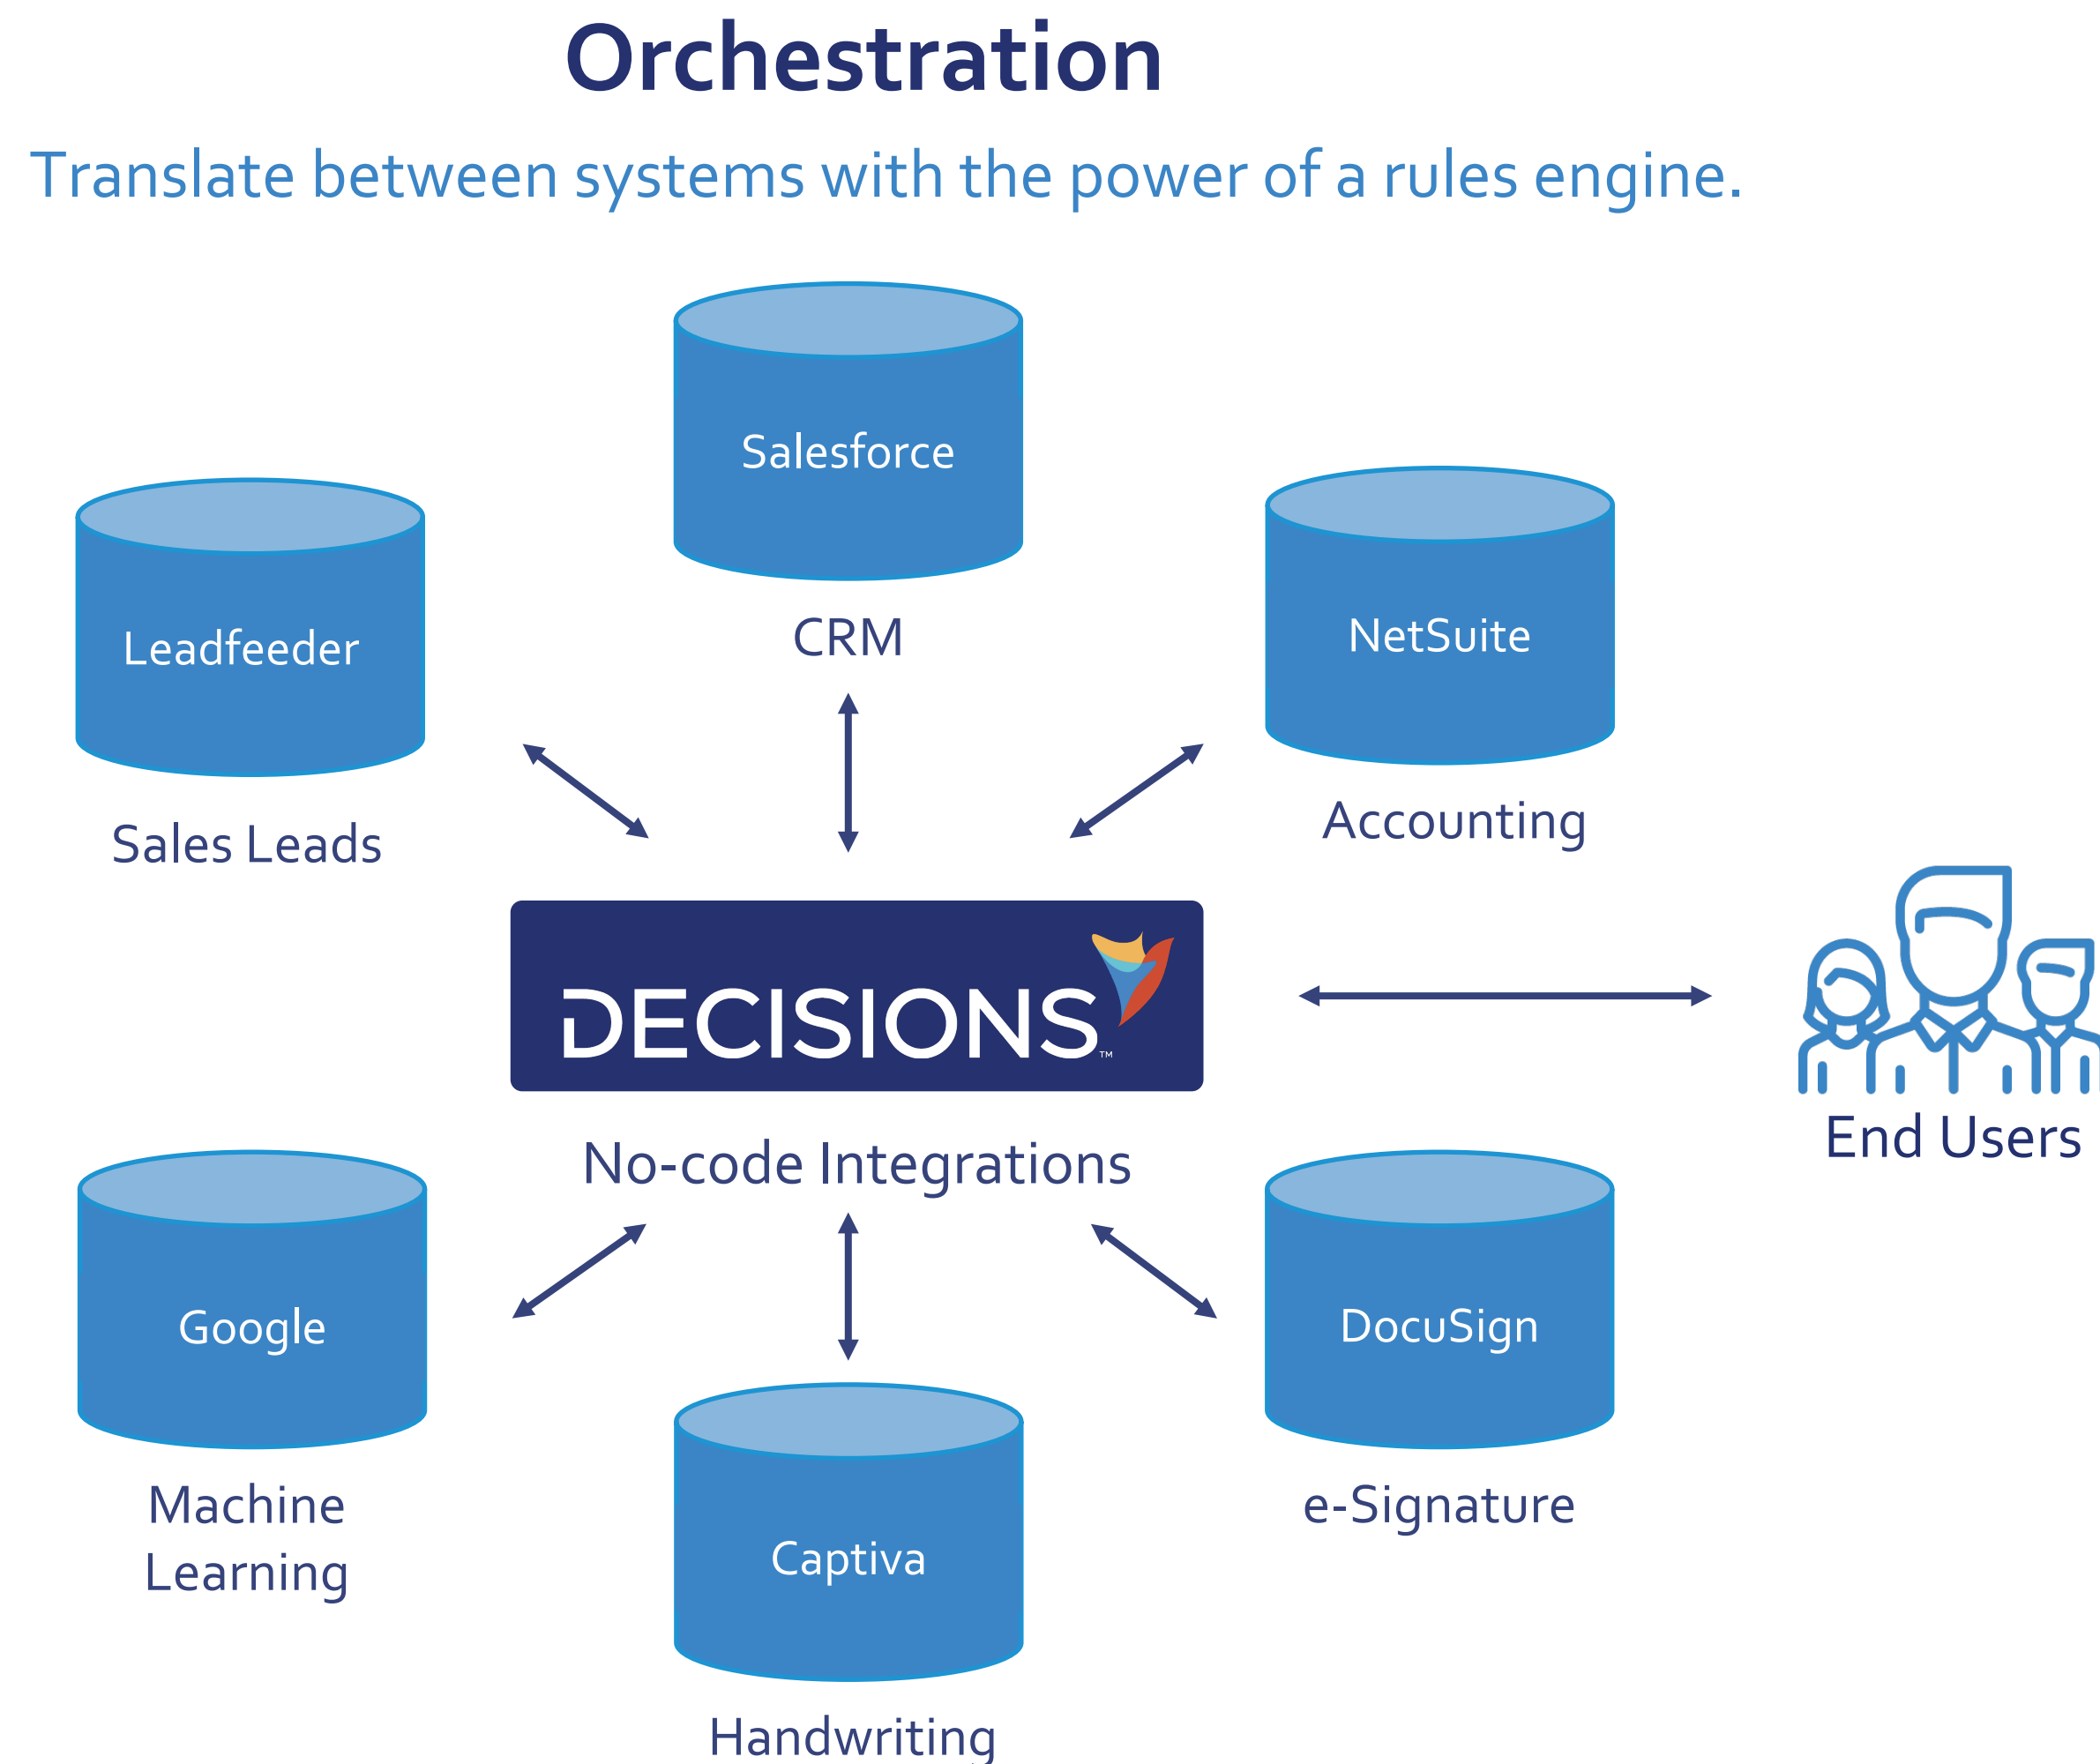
Orchestration

Translate between systems with the power of a rules engine.

Salesforce

CRM

Leadfeeder

Sales Leads

NetSuite

Accounting

DECISIONS™

No-code Integrations

End Users

Google

Machine Learning

Captiva

Handwriting

DocuSign

e-Signature